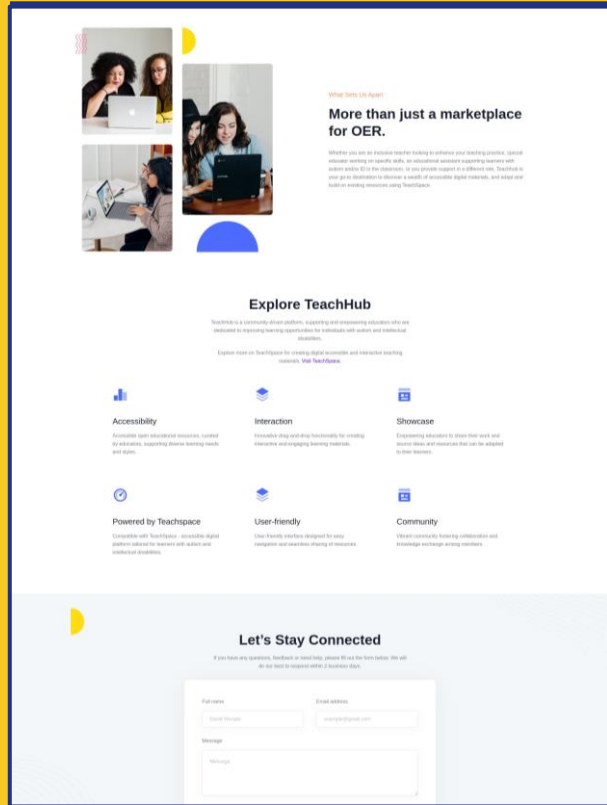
What Sets Us Apart

More than just a marketplace for OER.

Whether you are an inclusive teacher looking to enhance your teaching practice, special educator working on specific skills, an educational assistant supporting learners with autism and/or ID in the classroom, or you provide support in a different role, TeachHub is your go-to destination to discover a wealth of accessible digital materials, and adapt and build on existing resources using TeachSpace.

Explore TeachHub

TeachHub is a community driven platform, supporting and empowering educators who are dedicated to improving learning opportunities for individuals with autism and intellectual disabilities.

Explore more on TeachSpace for creating digital accessible and interactive teaching materials. Visit TeachSpace.

Accessibility

Accessible open educational resources, curated by educators, supporting diverse learning needs and styles.

Interaction

Innovative drag-and-drop functionality for creating interactive and engaging learning materials.

Showcase

Empowering educators to share their work and source ideas and resources that can be adapted to their learners.

Powered by Teachspace

Compatible with TeachSpace - accessible digital platform tailored for learners with autism and intellectual disabilities.

User-friendly

User-friendly interface designed for easy navigation and seamless sharing of resources.

Community

Vibrant community fostering collaboration and knowledge exchange among members.

Let's Stay Connected

If you have any questions, feedback or need help, please fill out the form below. We will do our best to respond within 2 business days.

Full name

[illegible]

Email address

example@gmail.com

Message

Message